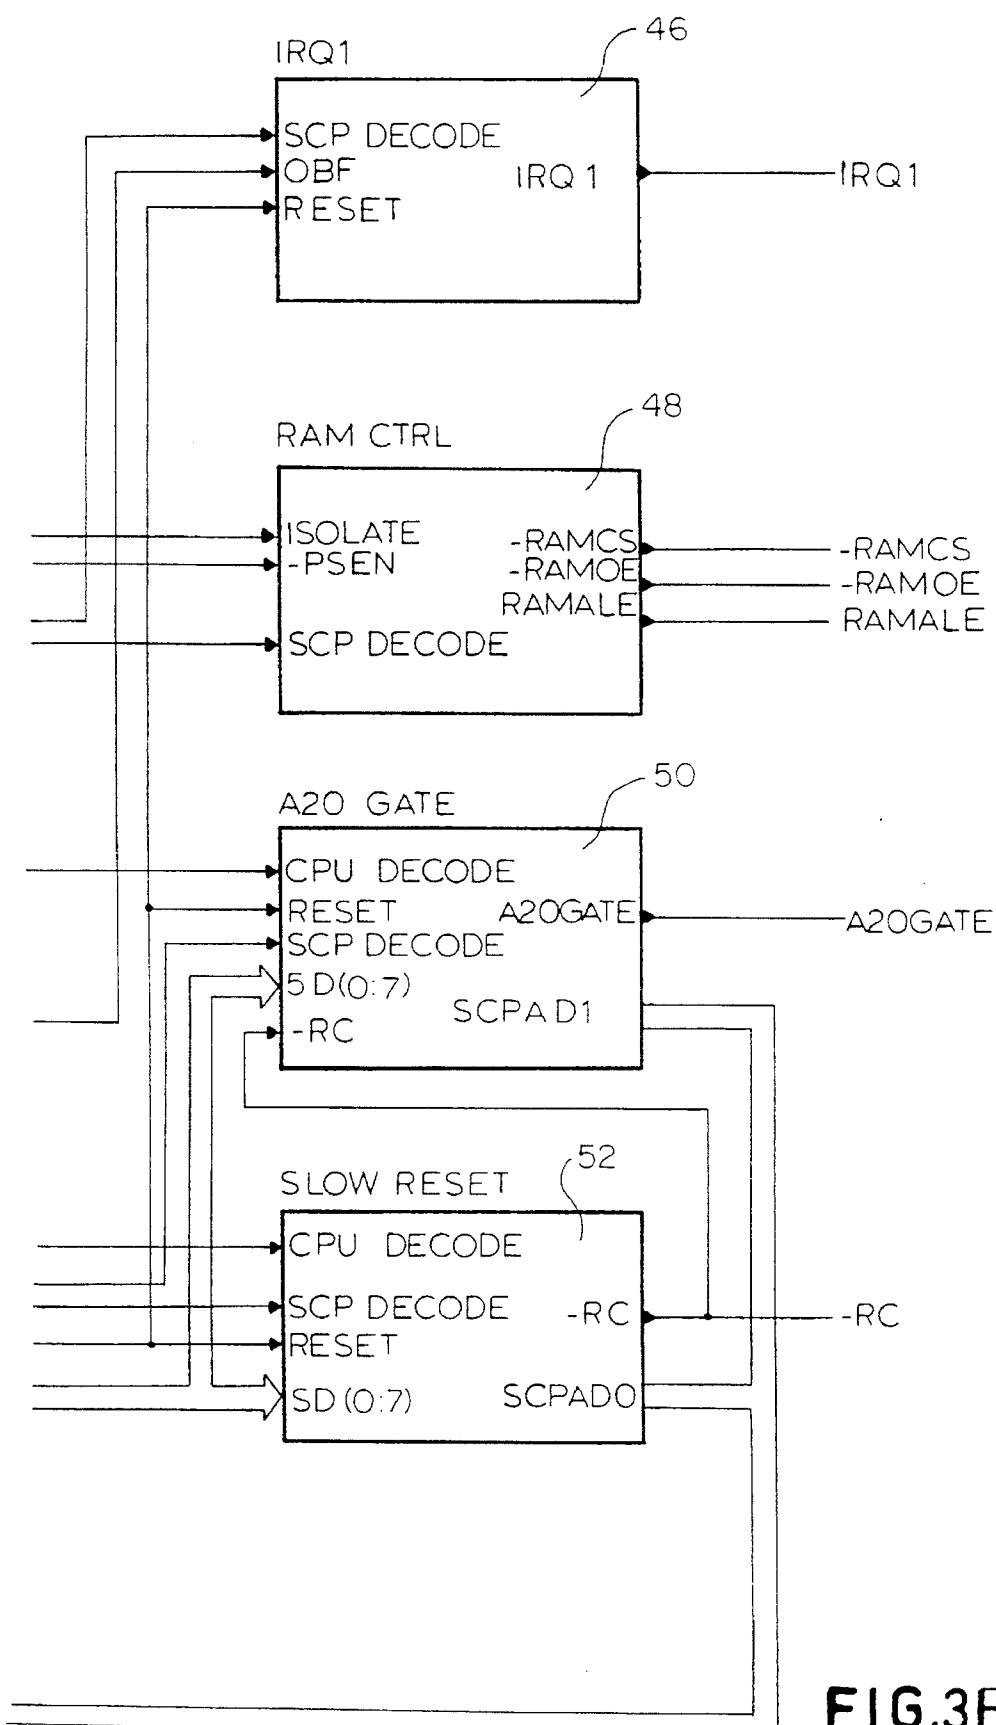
IRQ1
46
SCP DECODE
OBF
RESET
IRQ 1
IRQ1

RAM CTRL
48
ISOLATE
-PSEN
SCP DECODE
-RAMCS
-RAMOE
RAMALE
-RAMCS
-RAMOE
RAMALE

A20 GATE
50
CPU DECODE
RESET
SCP DECODE
5 D(0:7)
-RC
A20GATE
SCPAD1
A20GATE

SLOW RESET
52
CPU DECODE
SCP DECODE
RESET
SD (0:7)
-RC
SCPADO
-RC

FIG.3F